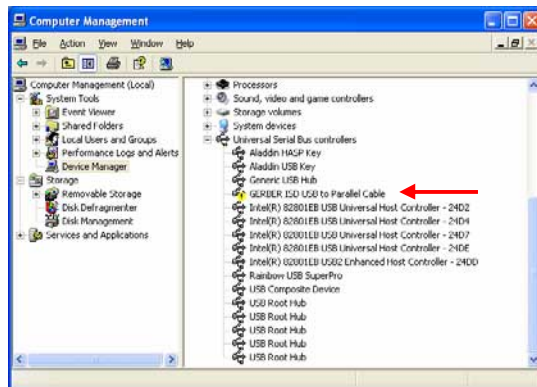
Computer Management

File Action View Window Help

Computer Management (Local)
System Tools
Event Viewer
Shared Folders
Local Users and Groups
Performance Logs and Alerts
Device Manager
Storage
Removable Storage
Disk Defragmenter
Disk Management
Services and Applications

Processors
Sound, video and game controllers
Storage volumes
System devices
Universal Serial Bus controllers
Aladdin HASP Key
Aladdin USB Key
Generic USB Hub
GERBER ISD USB to Parallel Cable
Intel(R) 82801EB USB Universal Host Controller - 24D2
Intel(R) 82801EB USB Universal Host Controller - 24D4
Intel(R) 82801EB USB Universal Host Controller - 24D7
Intel(R) 82801EB USB Universal Host Controller - 24DE
Intel(R) 82801EB USB2 Enhanced Host Controller - 24DD
Rainbow USB SuperPro
USB Composite Device
USB Root Hub
USB Root Hub
USB Root Hub
USB Root Hub
USB Root Hub